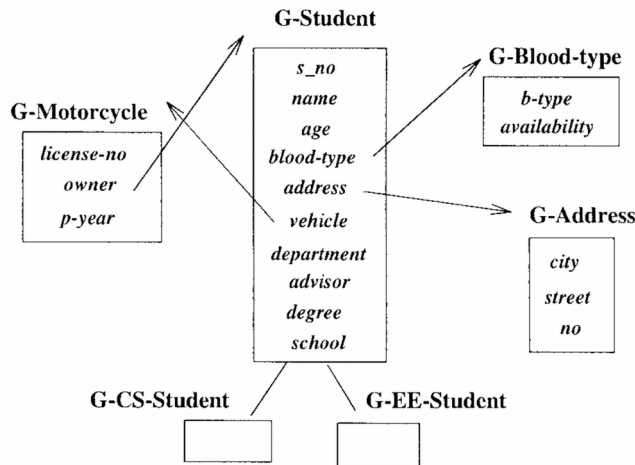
G-Student

s_no
name
age
blood-type
address
vehicle
department
advisor
degree
school

G-Motorcycle

license-no
owner
p-year

G-Blood-type

b-type
availability

G-Address

city
street
no

G-CS-Student

G-EE-Student